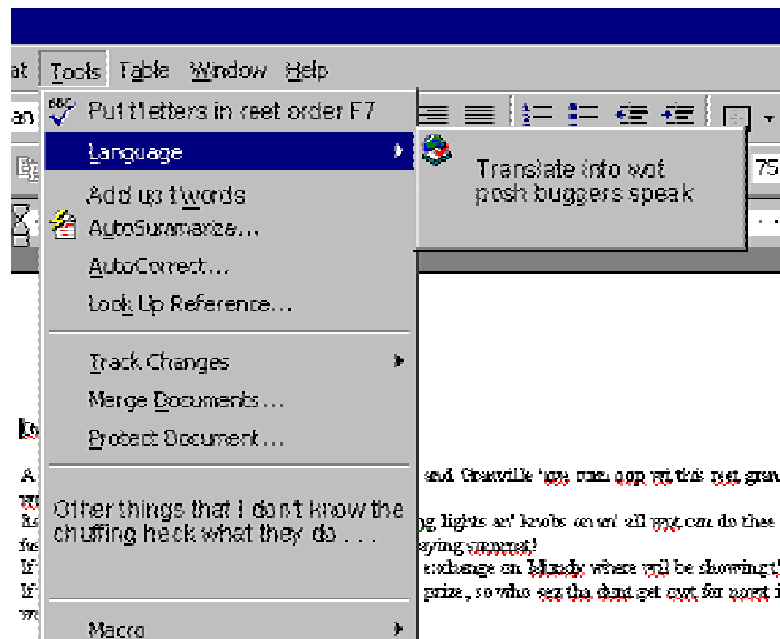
at Tools Table Window Help

Put t'letters in reet order F7
Language
Translate into wot posh buggers speak
Add up t'words
AutoSummarize...
AutoCorrect...
Look Up Reference...
Track Changes
Merge Documents...
Protect Document...
Other things that I don't know the chuffing heck what they do . . .
Macro

75

A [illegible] and Granville 'ave cum oop wi this reet grav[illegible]
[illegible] ng lights an' knobs an'at all wot can do thee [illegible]
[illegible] aying summat!
If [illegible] exchange on Mundy where wil be showing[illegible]
If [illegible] prize, so who sez tha dunt get owt for nowt i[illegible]